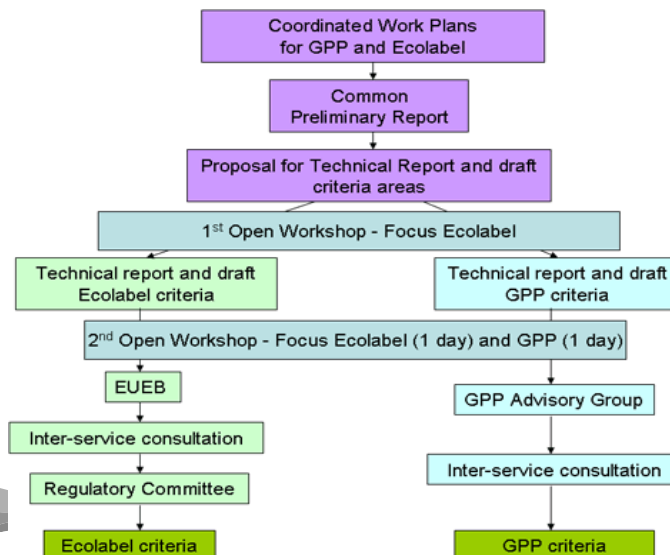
Coordinated Work Plans for GPP and Ecolabel

Common Preliminary Report

Proposal for Technical Report and draft criteria areas

1$^{st}$ Open Workshop - Focus Ecolabel

Technical report and draft Ecolabel criteria

Technical report and draft GPP criteria

2$^{nd}$ Open Workshop - Focus Ecolabel (1 day) and GPP (1 day)

EUEB

Inter-service consultation

Regulatory Committee

Ecolabel criteria

GPP Advisory Group

Inter-service consultation

GPP criteria